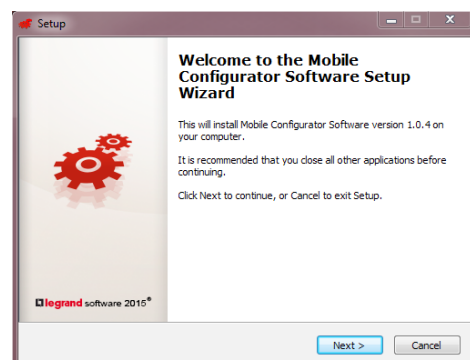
Setup

Welcome to the Mobile Configurator Software Setup Wizard

This will install Mobile Configurator Software version 1.0.4 on your computer.

It is recommended that you close all other applications before continuing.

Click Next to continue, or Cancel to exit Setup.

legrand software 2015®

Next >

Cancel